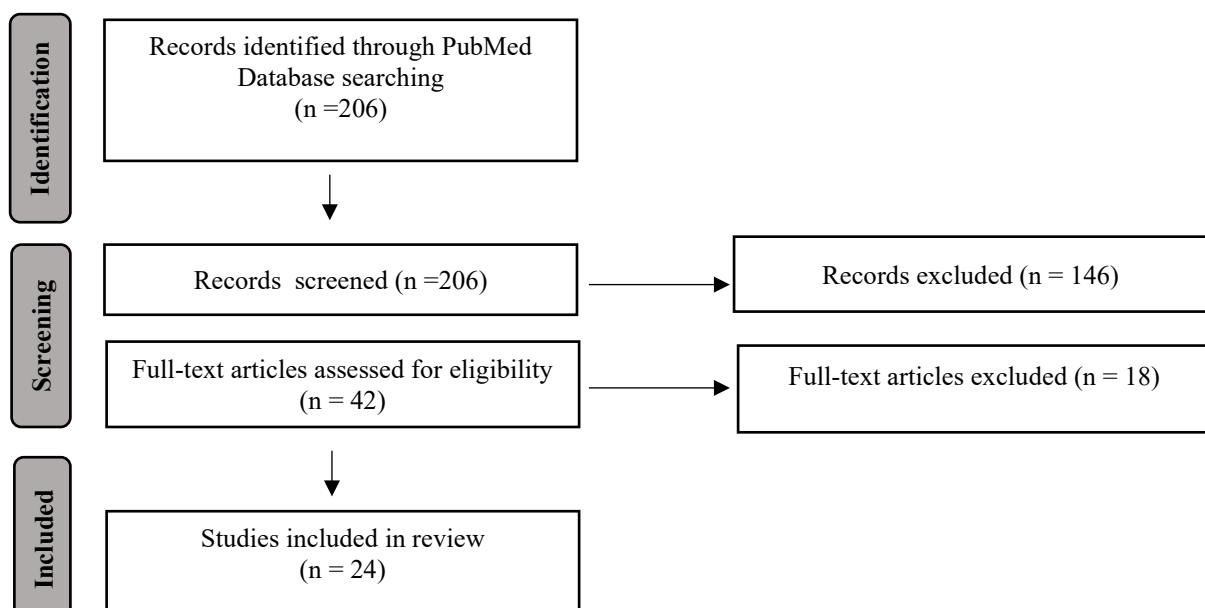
Identification

Records identified through PubMed Database searching (n =206)

Screening

Records screened (n =206)

Records excluded (n = 146)

Full-text articles assessed for eligibility (n = 42)

Full-text articles excluded (n = 18)

Included

Studies included in review (n = 24)